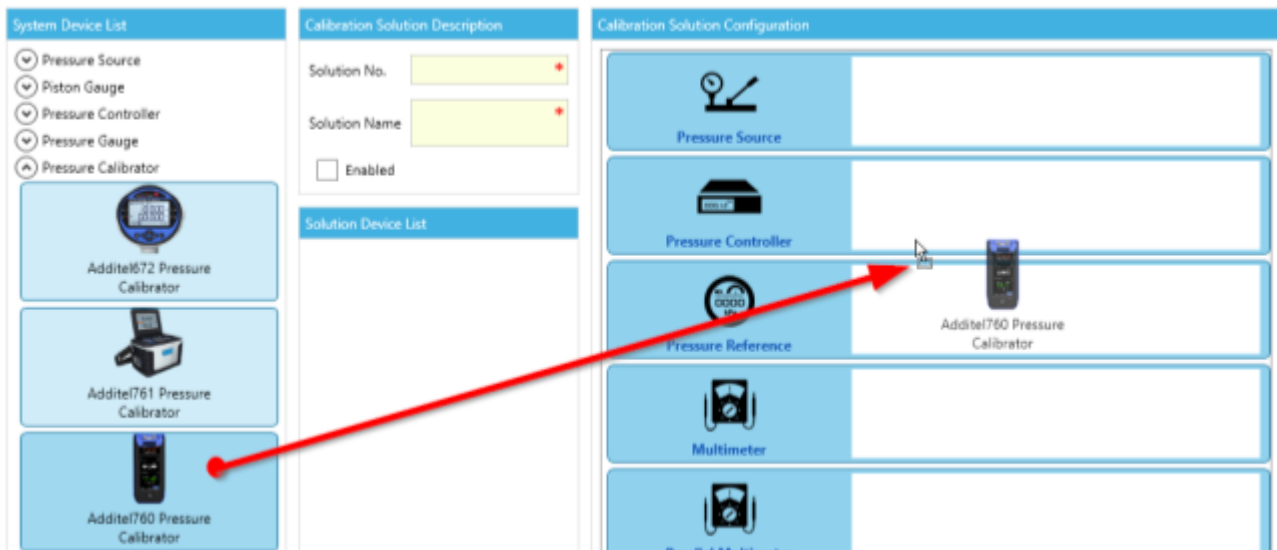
System Device List

Pressure Source
Piston Gauge
Pressure Controller
Pressure Gauge
Pressure Calibrator

Additel672 Pressure Calibrator

Additel761 Pressure Calibrator

Additel760 Pressure Calibrator

Calibration Solution Description

Solution No. *

Solution Name *

Enabled

Solution Device List

Calibration Solution Configuration

Pressure Source

Pressure Controller

Pressure Reference

Additel760 Pressure Calibrator

Multimeter

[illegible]